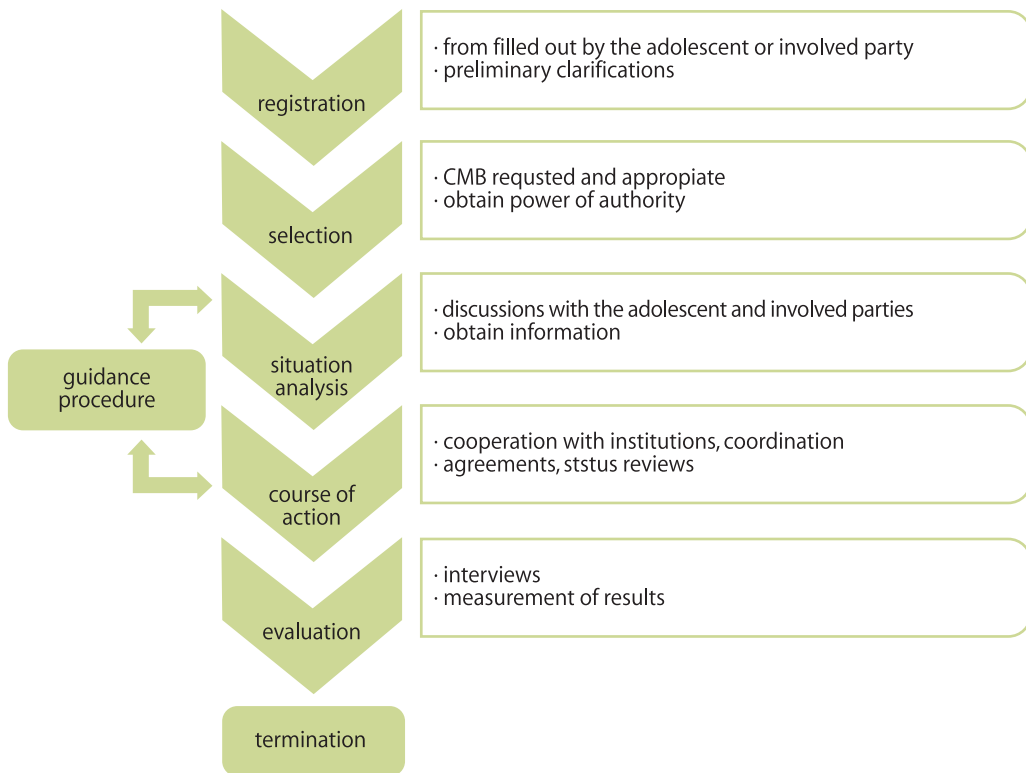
registration

· from filled out by the adolescent or involved party
· preliminary clarifications

selection

· CMB requsted and appropiate
· obtain power of authority

guidance procedure

situation analysis

· discussions with the adolescent and involved parties
· obtain information

course of action

· cooperation with institutions, coordination
· agreements, ststus reviews

evaluation

· interviews
· measurement of results

termination